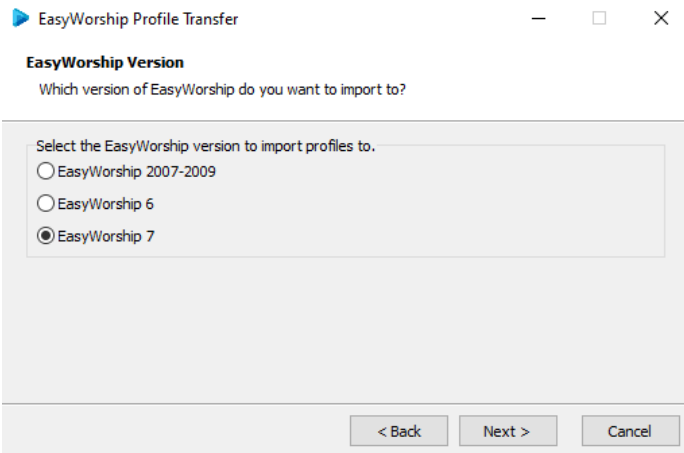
EasyWorship Profile Transfer

EasyWorship Version

Which version of EasyWorship do you want to import to?

Select the EasyWorship version to import profiles to.

EasyWorship 2007-2009

EasyWorship 6

EasyWorship 7

< Back

Next >

Cancel